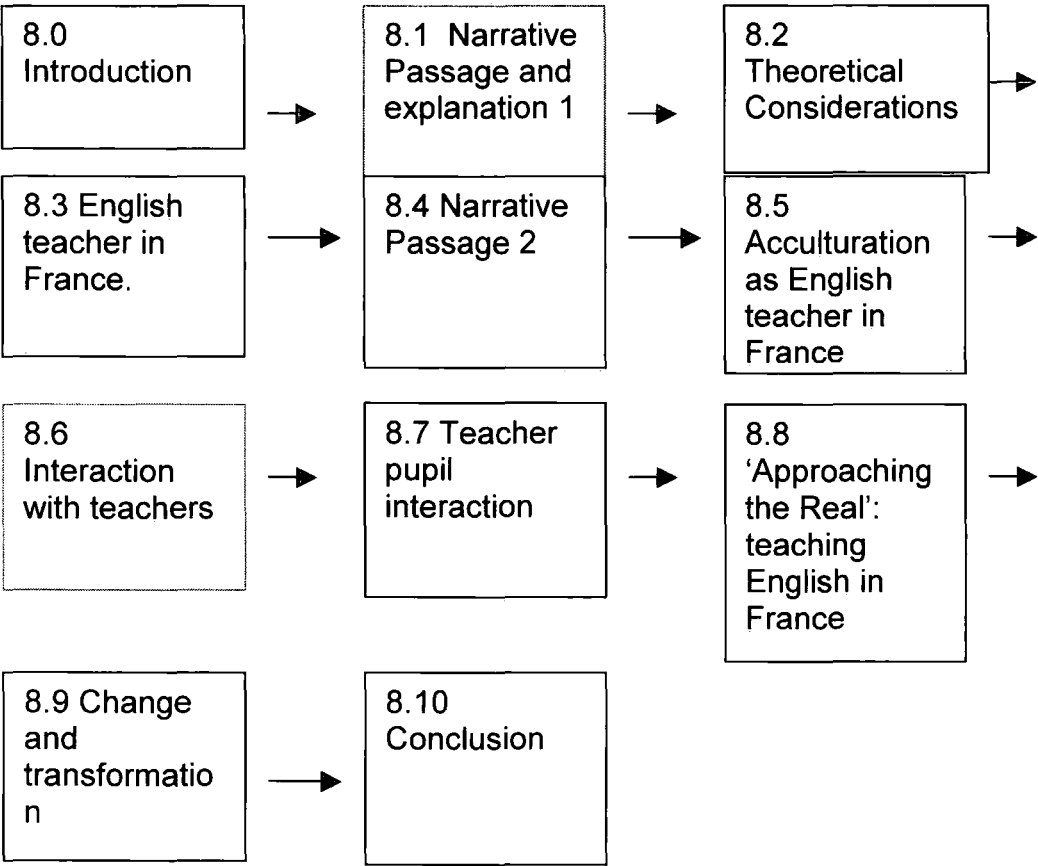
8.0 Introduction

8.1 Narrative Passage and explanation 1

8.2 Theoretical Considerations

8.3 English teacher in France.

8.4 Narrative Passage 2

8.5 Acculturation as English teacher in France

8.6 Interaction with teachers

8.7 Teacher pupil interaction

8.8 'Approaching the Real': teaching English in France

8.9 Change and transformatio n

8.10 Conclusion